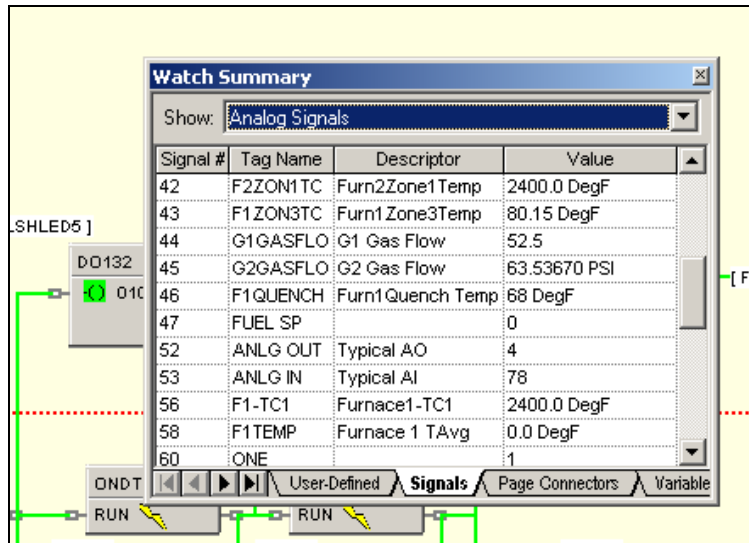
Watch Summary

Show: Analog Signals

| Signal # | Tag Name | Descriptor | Value |
|---|---|---|---|
| 42 | F2ZON1TC | Furn2Zone1Temp | 2400.0 DegF |
| 43 | F1ZON3TC | Furn1Zone3Temp | 80.15 DegF |
| 44 | G1GASFLO | G1 Gas Flow | 52.5 |
| 45 | G2GASFLO | G2 Gas Flow | 63.53670 PSI |
| 46 | F1QUENCH | Furn1Quench Temp | 68 DegF |
| 47 | FUEL SP | | 0 |
| 52 | ANLG OUT | Typical AO | 4 |
| 53 | ANLG IN | Typical AI | 78 |
| 56 | F1-TC1 | Furnace1-TC1 | 2400.0 DegF |
| 58 | F1TEMP | Furnace 1 TAvg | 0.0 DegF |
| 60 | ONE | | 1 |

User-Defined | Signals | Page Connectors | Variable

LSHLED5 ]
DO132
010
ONDT
RUN
RUN
[ F